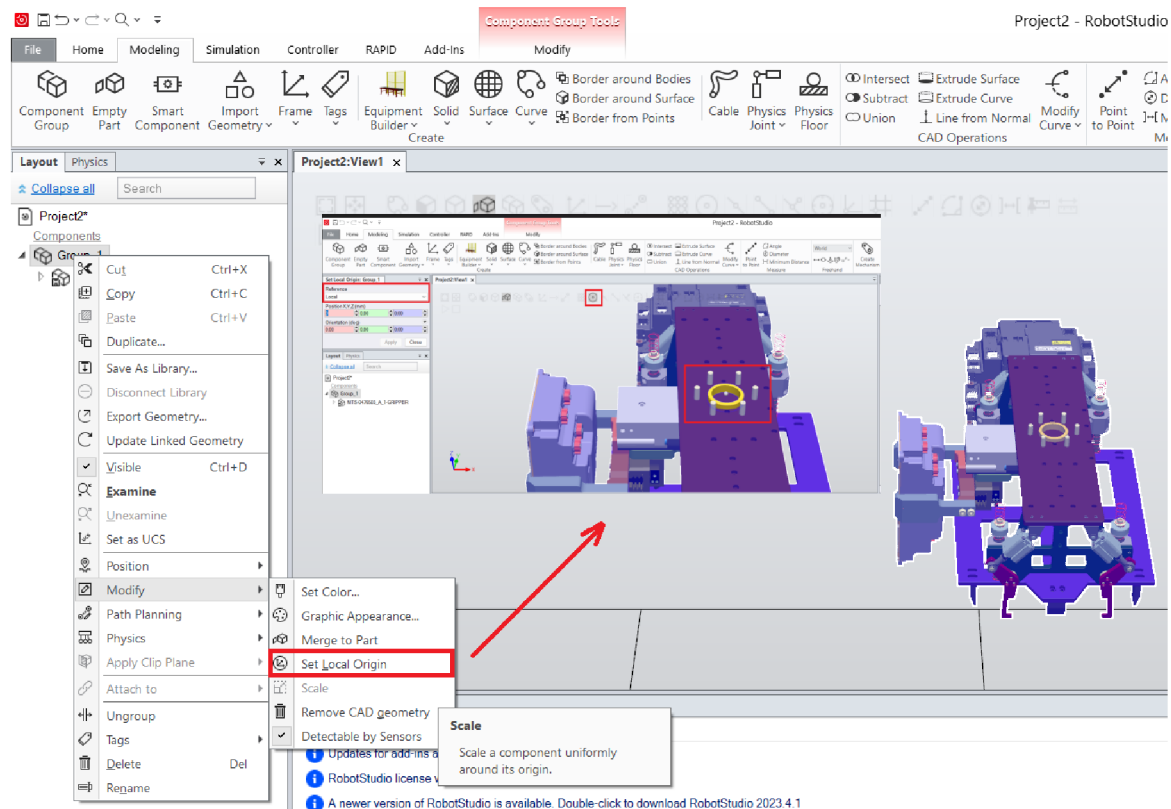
Component Group Tools

Project2 - RobotStudio

File Home Modeling Simulation Controller RAPID Add-Ins Modify

Component Group Empty Part Smart Component Import Geometry Frame Tags Equipment Builder Solid Surface Curve Border around Bodies Border around Surface Border from Points Create Cable Physics Joint Physics Floor Intersect Subtract Union Extrude Surface Extrude Curve Line from Normal CAD Operations Modify Curve Point to Point

Layout Physics

Collapse all Search

Project2*

Components

Group_1

Project2:View1

Cut Ctrl+X
Copy Ctrl+C
Paste Ctrl+V
Duplicate...
Save As Library...
Disconnect Library
Export Geometry...
Update Linked Geometry
Visible Ctrl+D
Examine
Unexamine
Set as UCS
Position
Modify
Path Planning
Physics
Apply Clip Plane
Attach to
Ungroup
Tags
Delete Del
Rename

Set Color...
Graphic Appearance...
Merge to Part
Set Local Origin
Scale
Remove CAD geometry
Detectable by Sensors

Scale
Scale a component uniformly around its origin.

Updates for add-ins a
RobotStudio license v
A newer version of RobotStudio is available. Double-click to download RobotStudio 2023.4.1